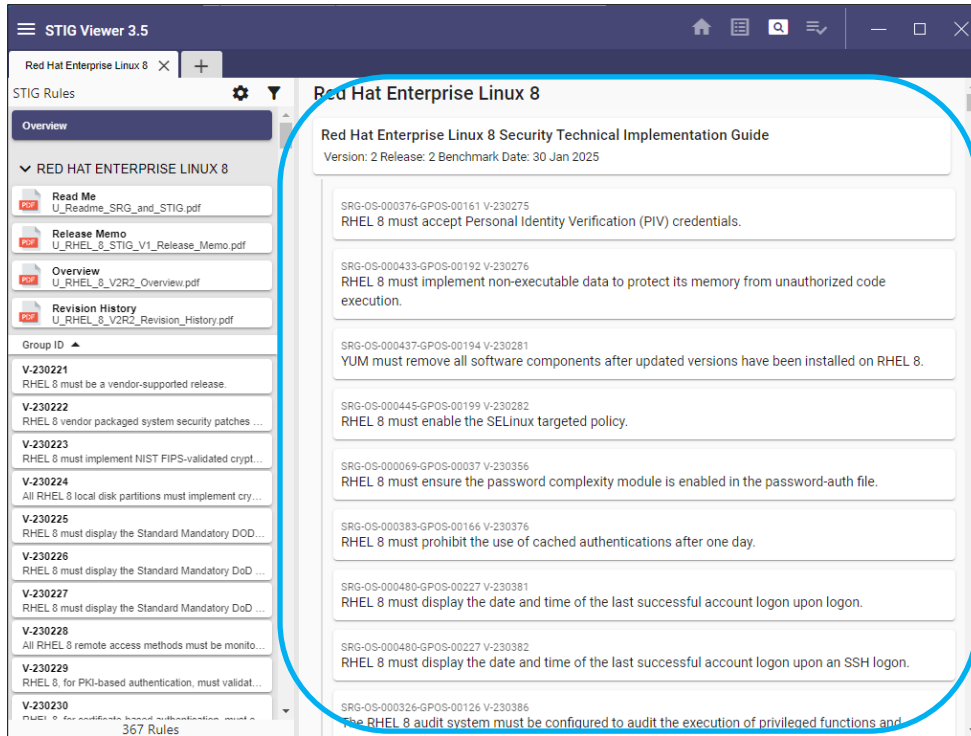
STIG Viewer 3.5

Red Hat Enterprise Linux 8 ✕ +

STIG Rules

Overview

RED HAT ENTERPRISE LINUX 8

Read Me
U_Readme_SRG_and_STIG.pdf

Release Memo
U_RHEL_8_STIG_V1_Release_Memo.pdf

Overview
U_RHEL_8_V2R2_Overview.pdf

Revision History
U_RHEL_8_V2R2_Revision_History.pdf

Group ID

V-230221
RHEL 8 must be a vendor-supported release.

V-230222
RHEL 8 vendor packaged system security patches ...

V-230223
RHEL 8 must implement NIST FIPS-validated crypt...

V-230224
All RHEL 8 local disk partitions must implement cry...

V-230225
RHEL 8 must display the Standard Mandatory DOD...

V-230226
RHEL 8 must display the Standard Mandatory DoD ...

V-230227
RHEL 8 must display the Standard Mandatory DoD ...

V-230228
All RHEL 8 remote access methods must be monito...

V-230229
RHEL 8, for PKI-based authentication, must validat...

V-230230
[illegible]

367 Rules

Red Hat Enterprise Linux 8

Red Hat Enterprise Linux 8 Security Technical Implementation Guide
Version: 2 Release: 2 Benchmark Date: 30 Jan 2025

SRG-OS-000376-GPOS-00161 V-230275
RHEL 8 must accept Personal Identity Verification (PIV) credentials.

SRG-OS-000433-GPOS-00192 V-230276
RHEL 8 must implement non-executable data to protect its memory from unauthorized code execution.

SRG-OS-000437-GPOS-00194 V-230281
YUM must remove all software components after updated versions have been installed on RHEL 8.

SRG-OS-000445-GPOS-00199 V-230282
RHEL 8 must enable the SELinux targeted policy.

SRG-OS-000069-GPOS-00037 V-230356
RHEL 8 must ensure the password complexity module is enabled in the password-auth file.

SRG-OS-000383-GPOS-00166 V-230376
RHEL 8 must prohibit the use of cached authentications after one day.

SRG-OS-000480-GPOS-00227 V-230381
RHEL 8 must display the date and time of the last successful account logon upon logon.

SRG-OS-000480-GPOS-00227 V-230382
RHEL 8 must display the date and time of the last successful account logon upon an SSH logon.

SRG-OS-000326-GPOS-00126 V-230386
The RHEL 8 audit system must be configured to audit the execution of privileged functions and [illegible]